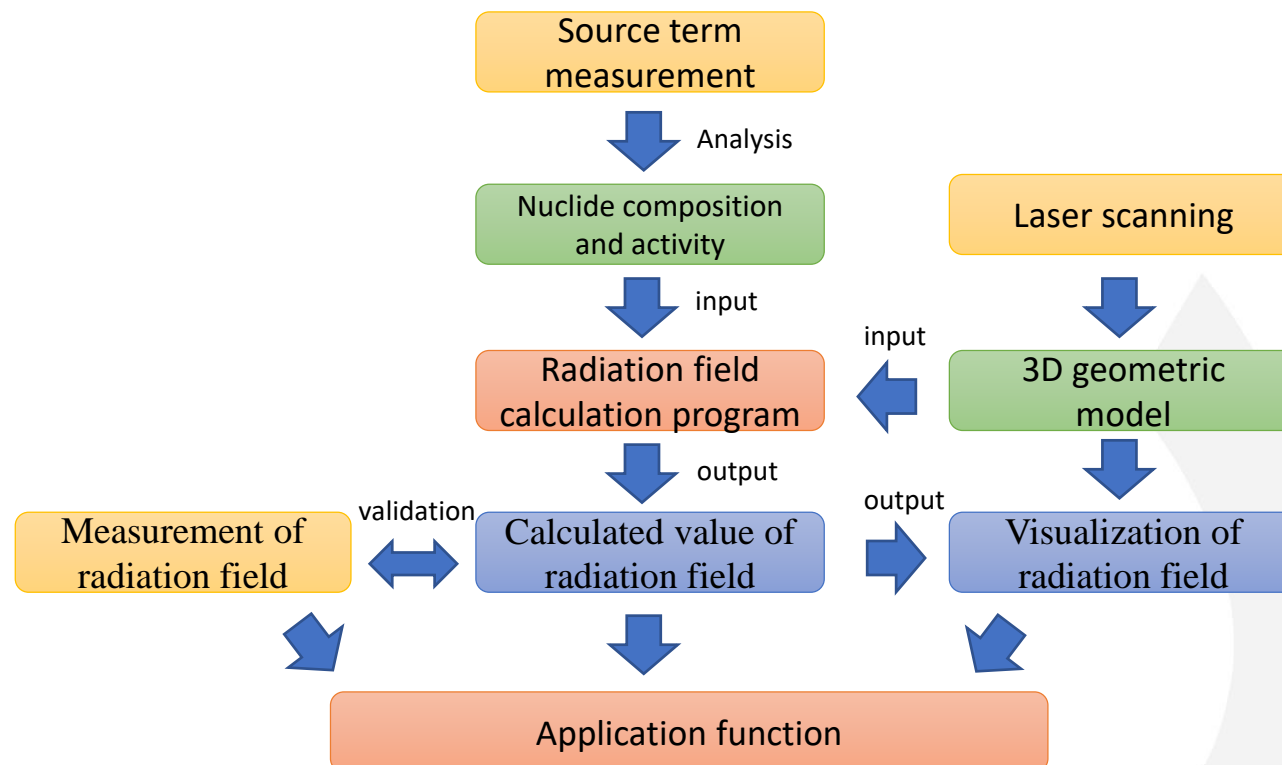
Source term measurement

Analysis

Nuclide composition and activity

Laser scanning

input

input

Radiation field calculation program

3D geometric model

output

validation

output

Measurement of radiation field

Calculated value of radiation field

Visualization of radiation field

Application function